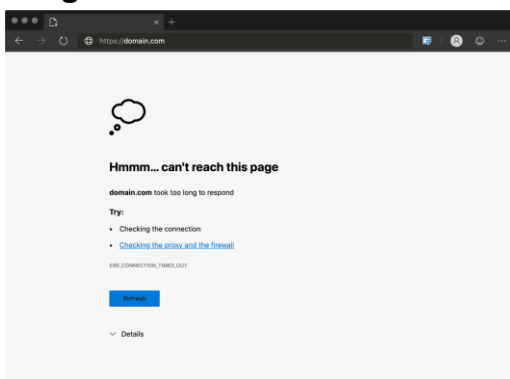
https://domain.com

Hmmm... can't reach this page

domain.com took too long to respond

Try:

- Checking the connection
- Checking the proxy and the firewall

ERR_CONNECTION_TIMED_OUT

Refresh

Details